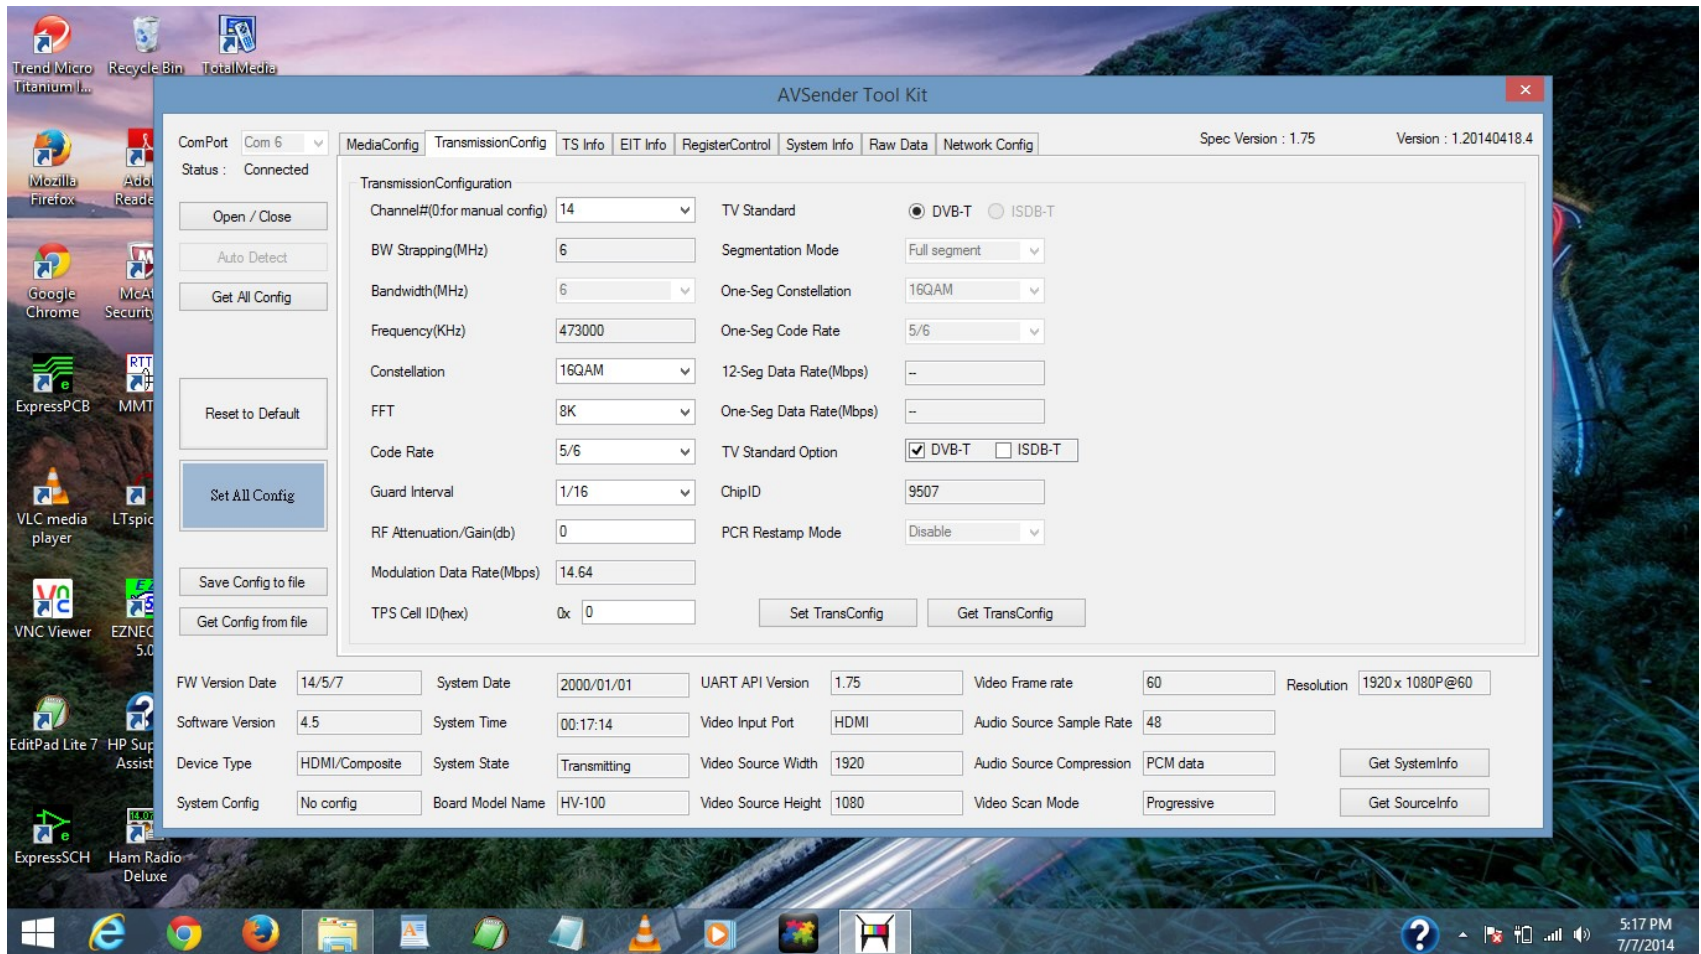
Trend Micro Titanium I...
Recycle Bin
TotalMedia
Mozilla Firefox
Adol Reade
Google Chrome
McAf Security
ExpressPCB
MMT
VLC media player
LTspic
VNC Viewer
EZNEC 5.0
EditPad Lite 7
HP Sup Assist
ExpressSCH
Ham Radio Deluxe

AVSender Tool Kit

ComPort Com 6
Status : Connected
Open / Close
Auto Detect
Get All Config
Reset to Default
Set All Config
Save Config to file
Get Config from file

MediaConfig | TransmissionConfig | TS Info | EIT Info | RegisterControl | System Info | Raw Data | Network Config

Spec Version : 1.75
Version : 1.20140418.4

TransmissionConfiguration
Channel#(0:for manual config) 14
BW Strapping(MHz) 6
Bandwidth(MHz) 6
Frequency(KHz) 473000
Constellation 16QAM
FFT 8K
Code Rate 5/6
Guard Interval 1/16
RF Attenuation/Gain(db) 0
Modulation Data Rate(Mbps) 14.64
TPS Cell ID(hex) 0x 0

TV Standard DVB-T ISDB-T
Segmentation Mode Full segment
One-Seg Constellation 16QAM
One-Seg Code Rate 5/6
12-Seg Data Rate(Mbps) --
One-Seg Data Rate(Mbps) --
TV Standard Option DVB-T ISDB-T
ChipID 9507
PCR Restamp Mode Disable
Set TransConfig
Get TransConfig

FW Version Date 14/5/7
Software Version 4.5
Device Type HDMI/Composite
System Config No config
System Date 2000/01/01
System Time 00:17:14
System State Transmitting
Board Model Name HV-100
UART API Version 1.75
Video Input Port HDMI
Video Source Width 1920
Video Source Height 1080
Video Frame rate 60
Audio Source Sample Rate 48
Audio Source Compression PCM data
Video Scan Mode Progressive
Resolution 1920 x 1080P@60
Get SystemInfo
Get SourceInfo

5:17 PM
7/7/2014